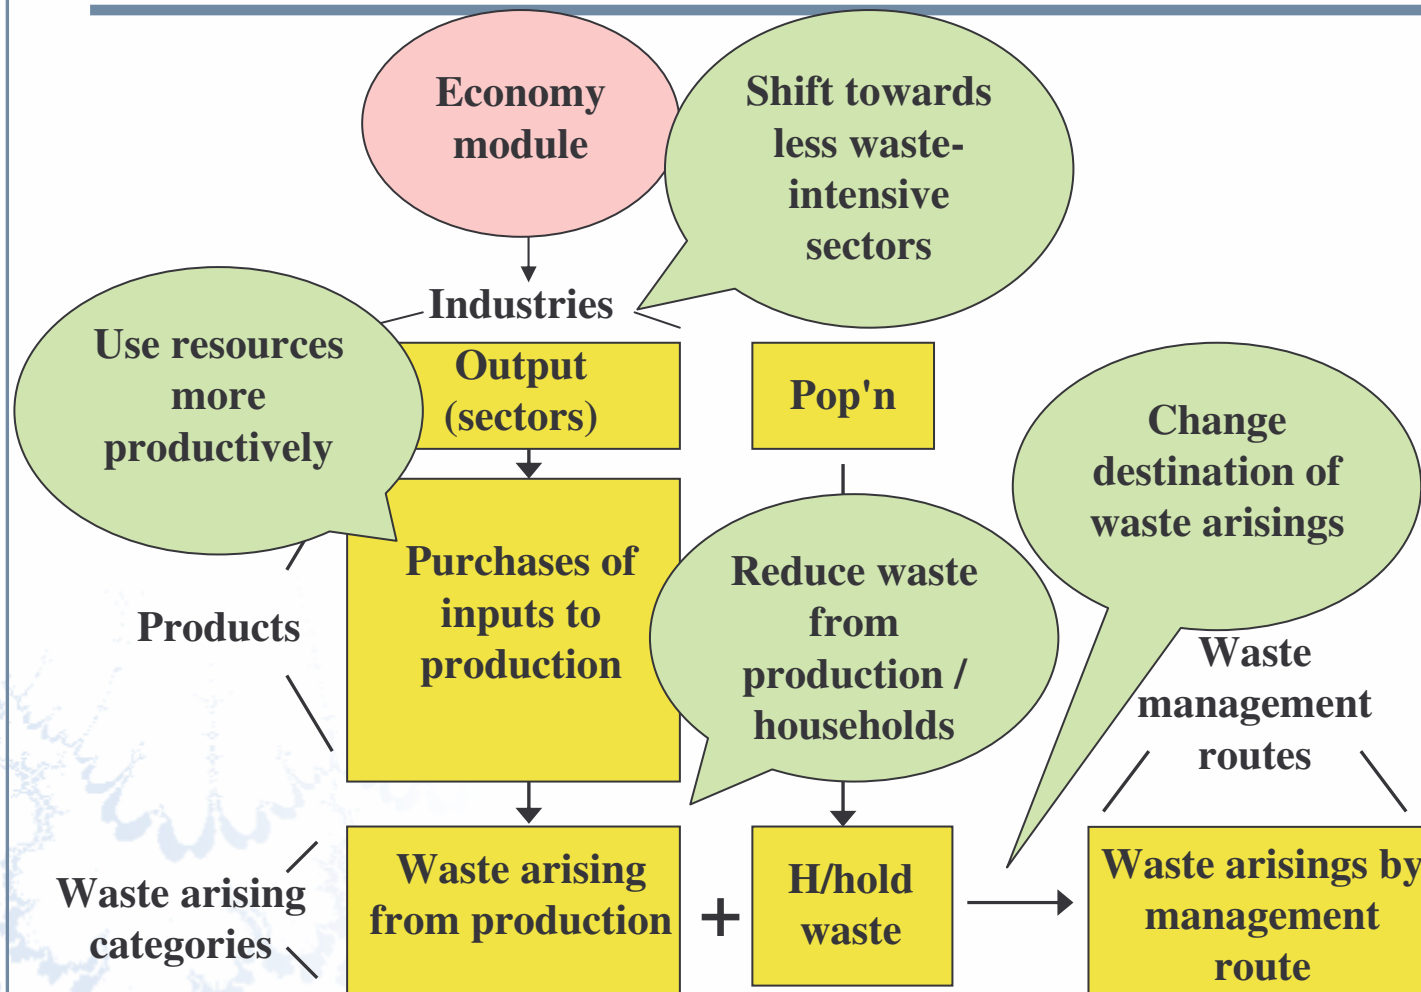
Economy module

Shift towards less waste-intensive sectors

Industries

Use resources more productively

Output (sectors)

Pop'n

Change destination of waste arisings

Purchases of inputs to production

Reduce waste from production / households

Products

Waste management routes

Waste arising categories

Waste arising from production

+

H/hold waste

Waste arisings by management route